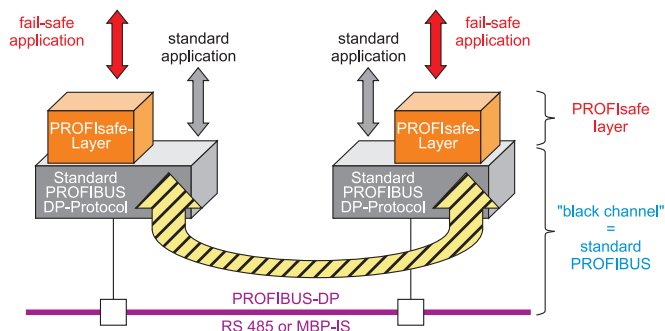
fail-safe application

standard application

standard application

fail-safe application

PROFIsafe-Layer

PROFIsafe-Layer

PROFIsafe layer

Standard PROFIBUS DP-Protocol

Standard PROFIBUS DP-Protocol

"black channel" = standard PROFIBUS

PROFIBUS-DP

RS 485 or MBP-IS